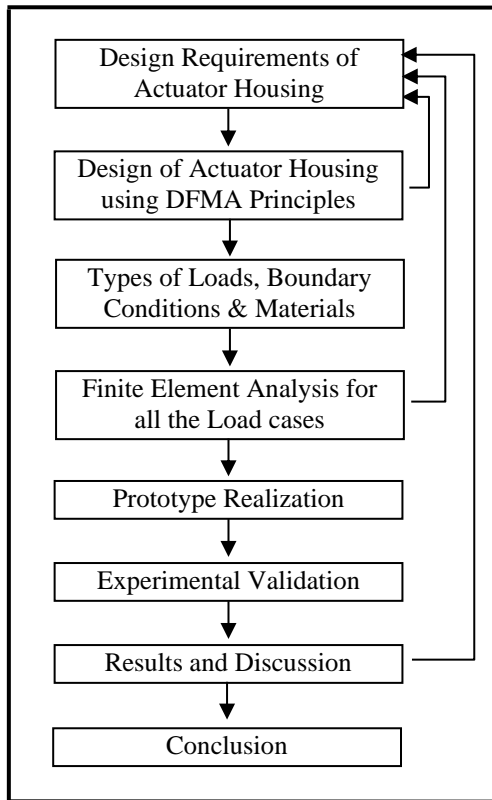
Design Requirements of Actuator Housing

Design of Actuator Housing using DFMA Principles

Types of Loads, Boundary Conditions & Materials

Finite Element Analysis for all the Load cases

Prototype Realization

Experimental Validation

Results and Discussion

Conclusion